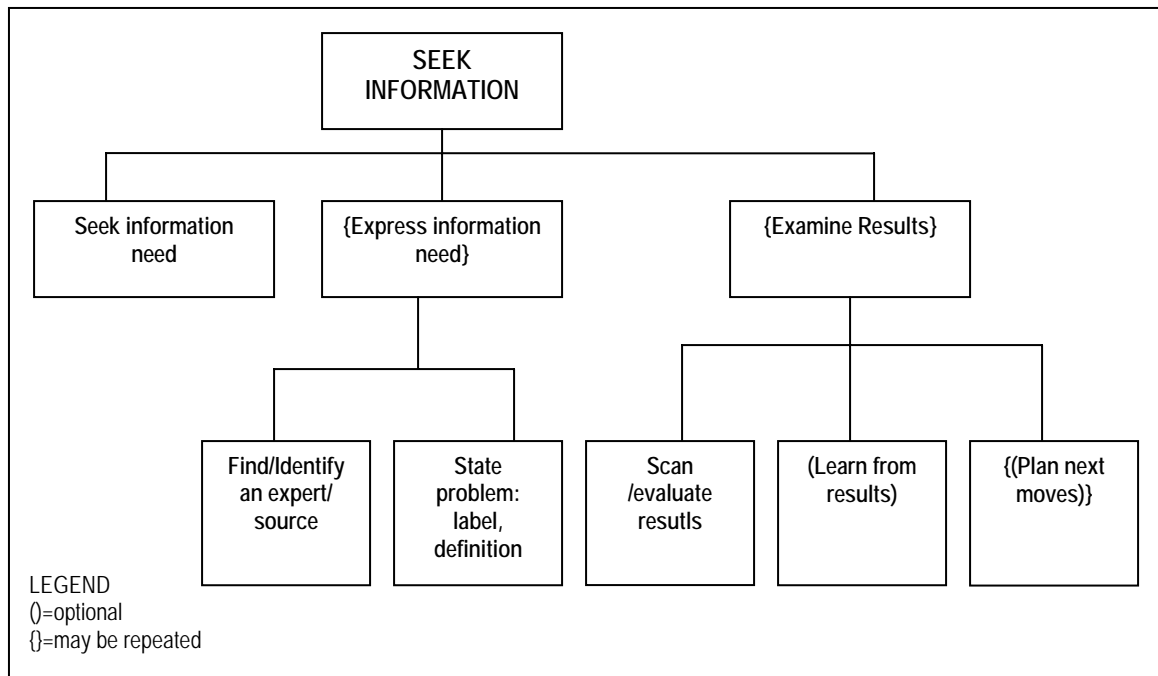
SEEK INFORMATION

Seek information need

{Express information need}

{Examine Results}

Find/Identify an expert/ source

State problem: label, definition

Scan /evaluate resutls

(Learn from results)

{(Plan next moves)}

LEGEND
()=optional
{}=may be repeated